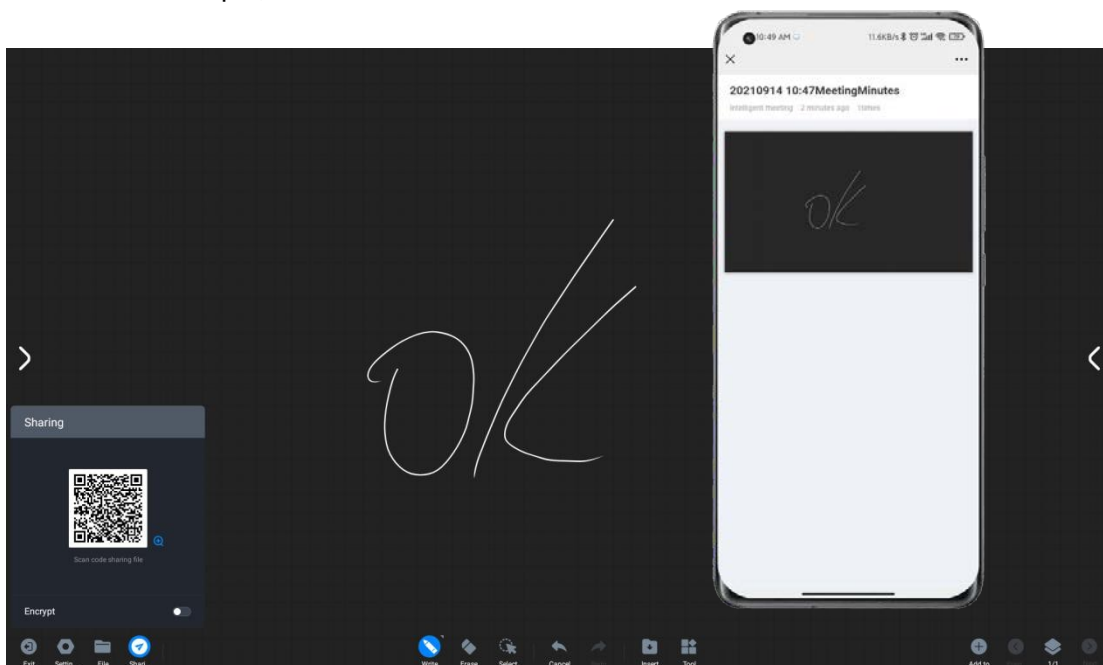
10:49 AM
11.6KB/s
×
...
20210914 10:47MeetingMinutes
Intelligent meeting 2 minutes ago 1times
OK

OK

Sharing
Scan code sharing file
Encrypt

Exit Settin File Shari
Write Erase Select Cancel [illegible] Insert Tool
Add to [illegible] 1/1 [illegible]